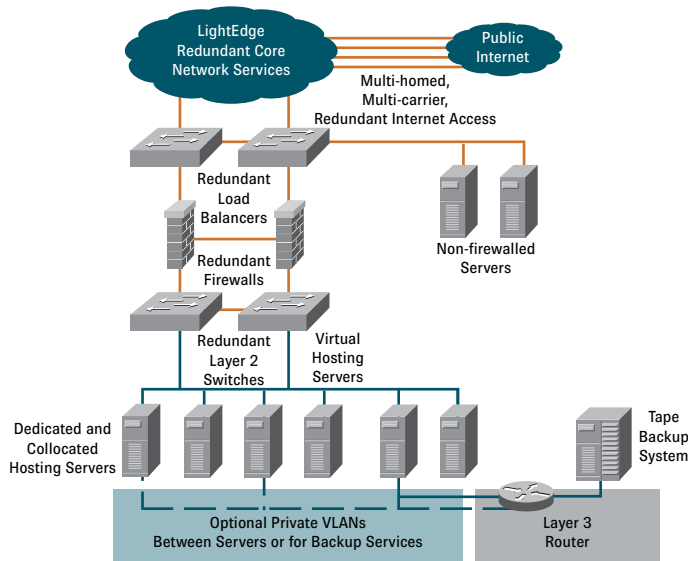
LightEdge Redundant Core Network Services

Public Internet

Multi-homed, Multi-carrier, Redundant Internet Access

Redundant Load Balancers

Non-firewalled Servers

Redundant Firewalls

Redundant Layer 2 Switches

Virtual Hosting Servers

Dedicated and Collocated Hosting Servers

Tape Backup System

Optional Private VLANs Between Servers or for Backup Services

Layer 3 Router